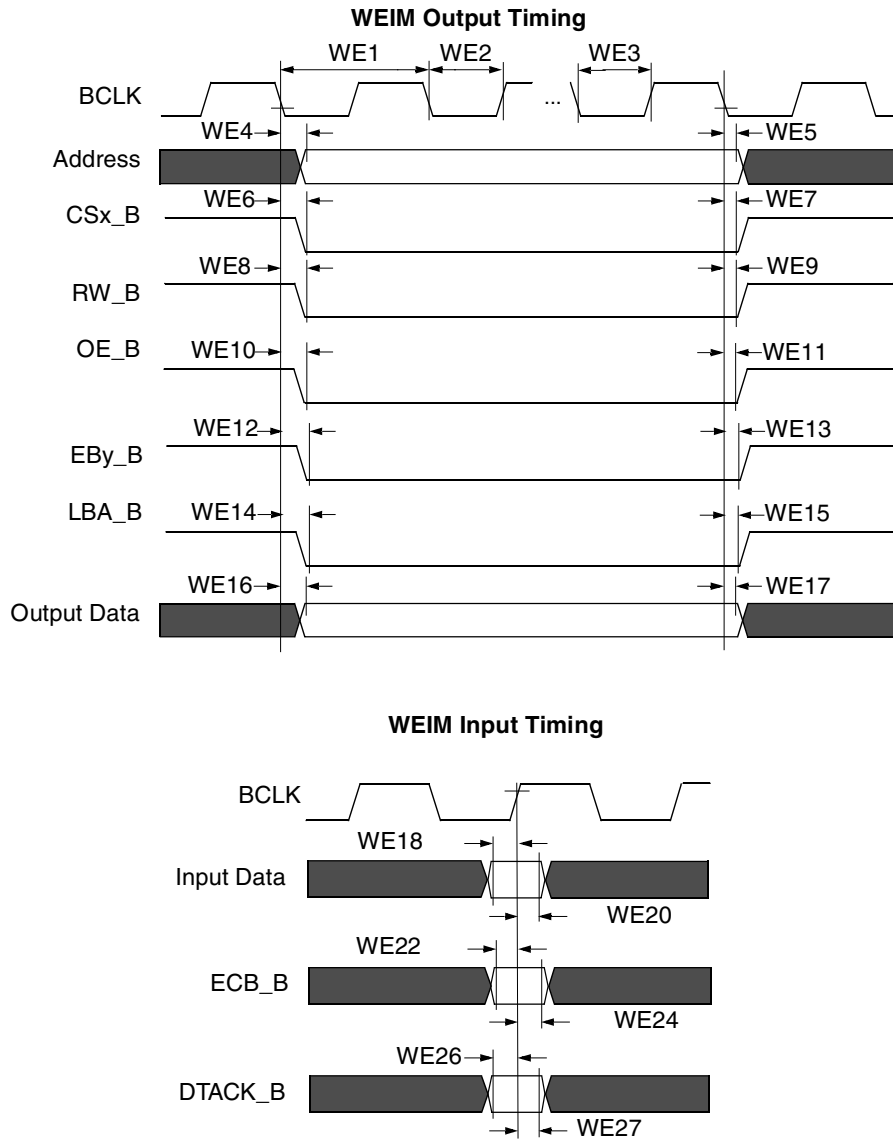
WEIM Output Timing

WE1
WE2
WE3
BCLK
...
WE4
WE5
Address
WE6
WE7
CSx_B
WE8
WE9
RW_B
OE_B
WE10
WE11
WE12
WE13
EBy_B
LBA_B
WE14
WE15
WE16
WE17
Output Data

WEIM Input Timing

BCLK
WE18
Input Data
WE20
WE22
ECB_B
WE24
WE26
DTACK_B
WE27